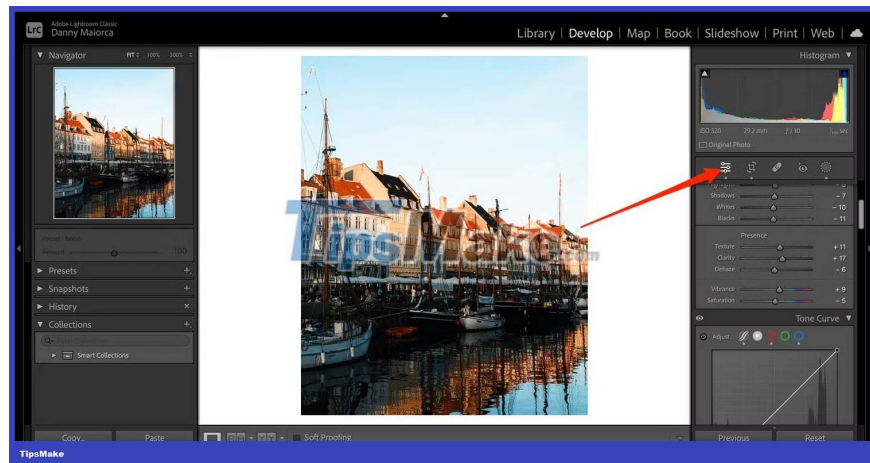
Lrc Adobe Lightroom Classic
Danny Maiorca

Library | Develop | Map | Book | Slideshow | Print | Web

Navigator FIT 100% 300%

Preset: None
Amount 100

Presets
Snapshots
History
Collections

Smart Collections

Copy...
Paste

Soft Proofing

Histogram

ISO 320 29.2 mm f / 10 1/500 sec
Original Photo

Shadows − 7
Whites − 10
Blacks − 11

Presence
Texture + 11
Clarity + 17
Dehaze − 6

Vibrance + 9
Saturation − 5

Tone Curve
Adjust :

Previous
Reset

TipsMake

TipsMake.com

TipsMake